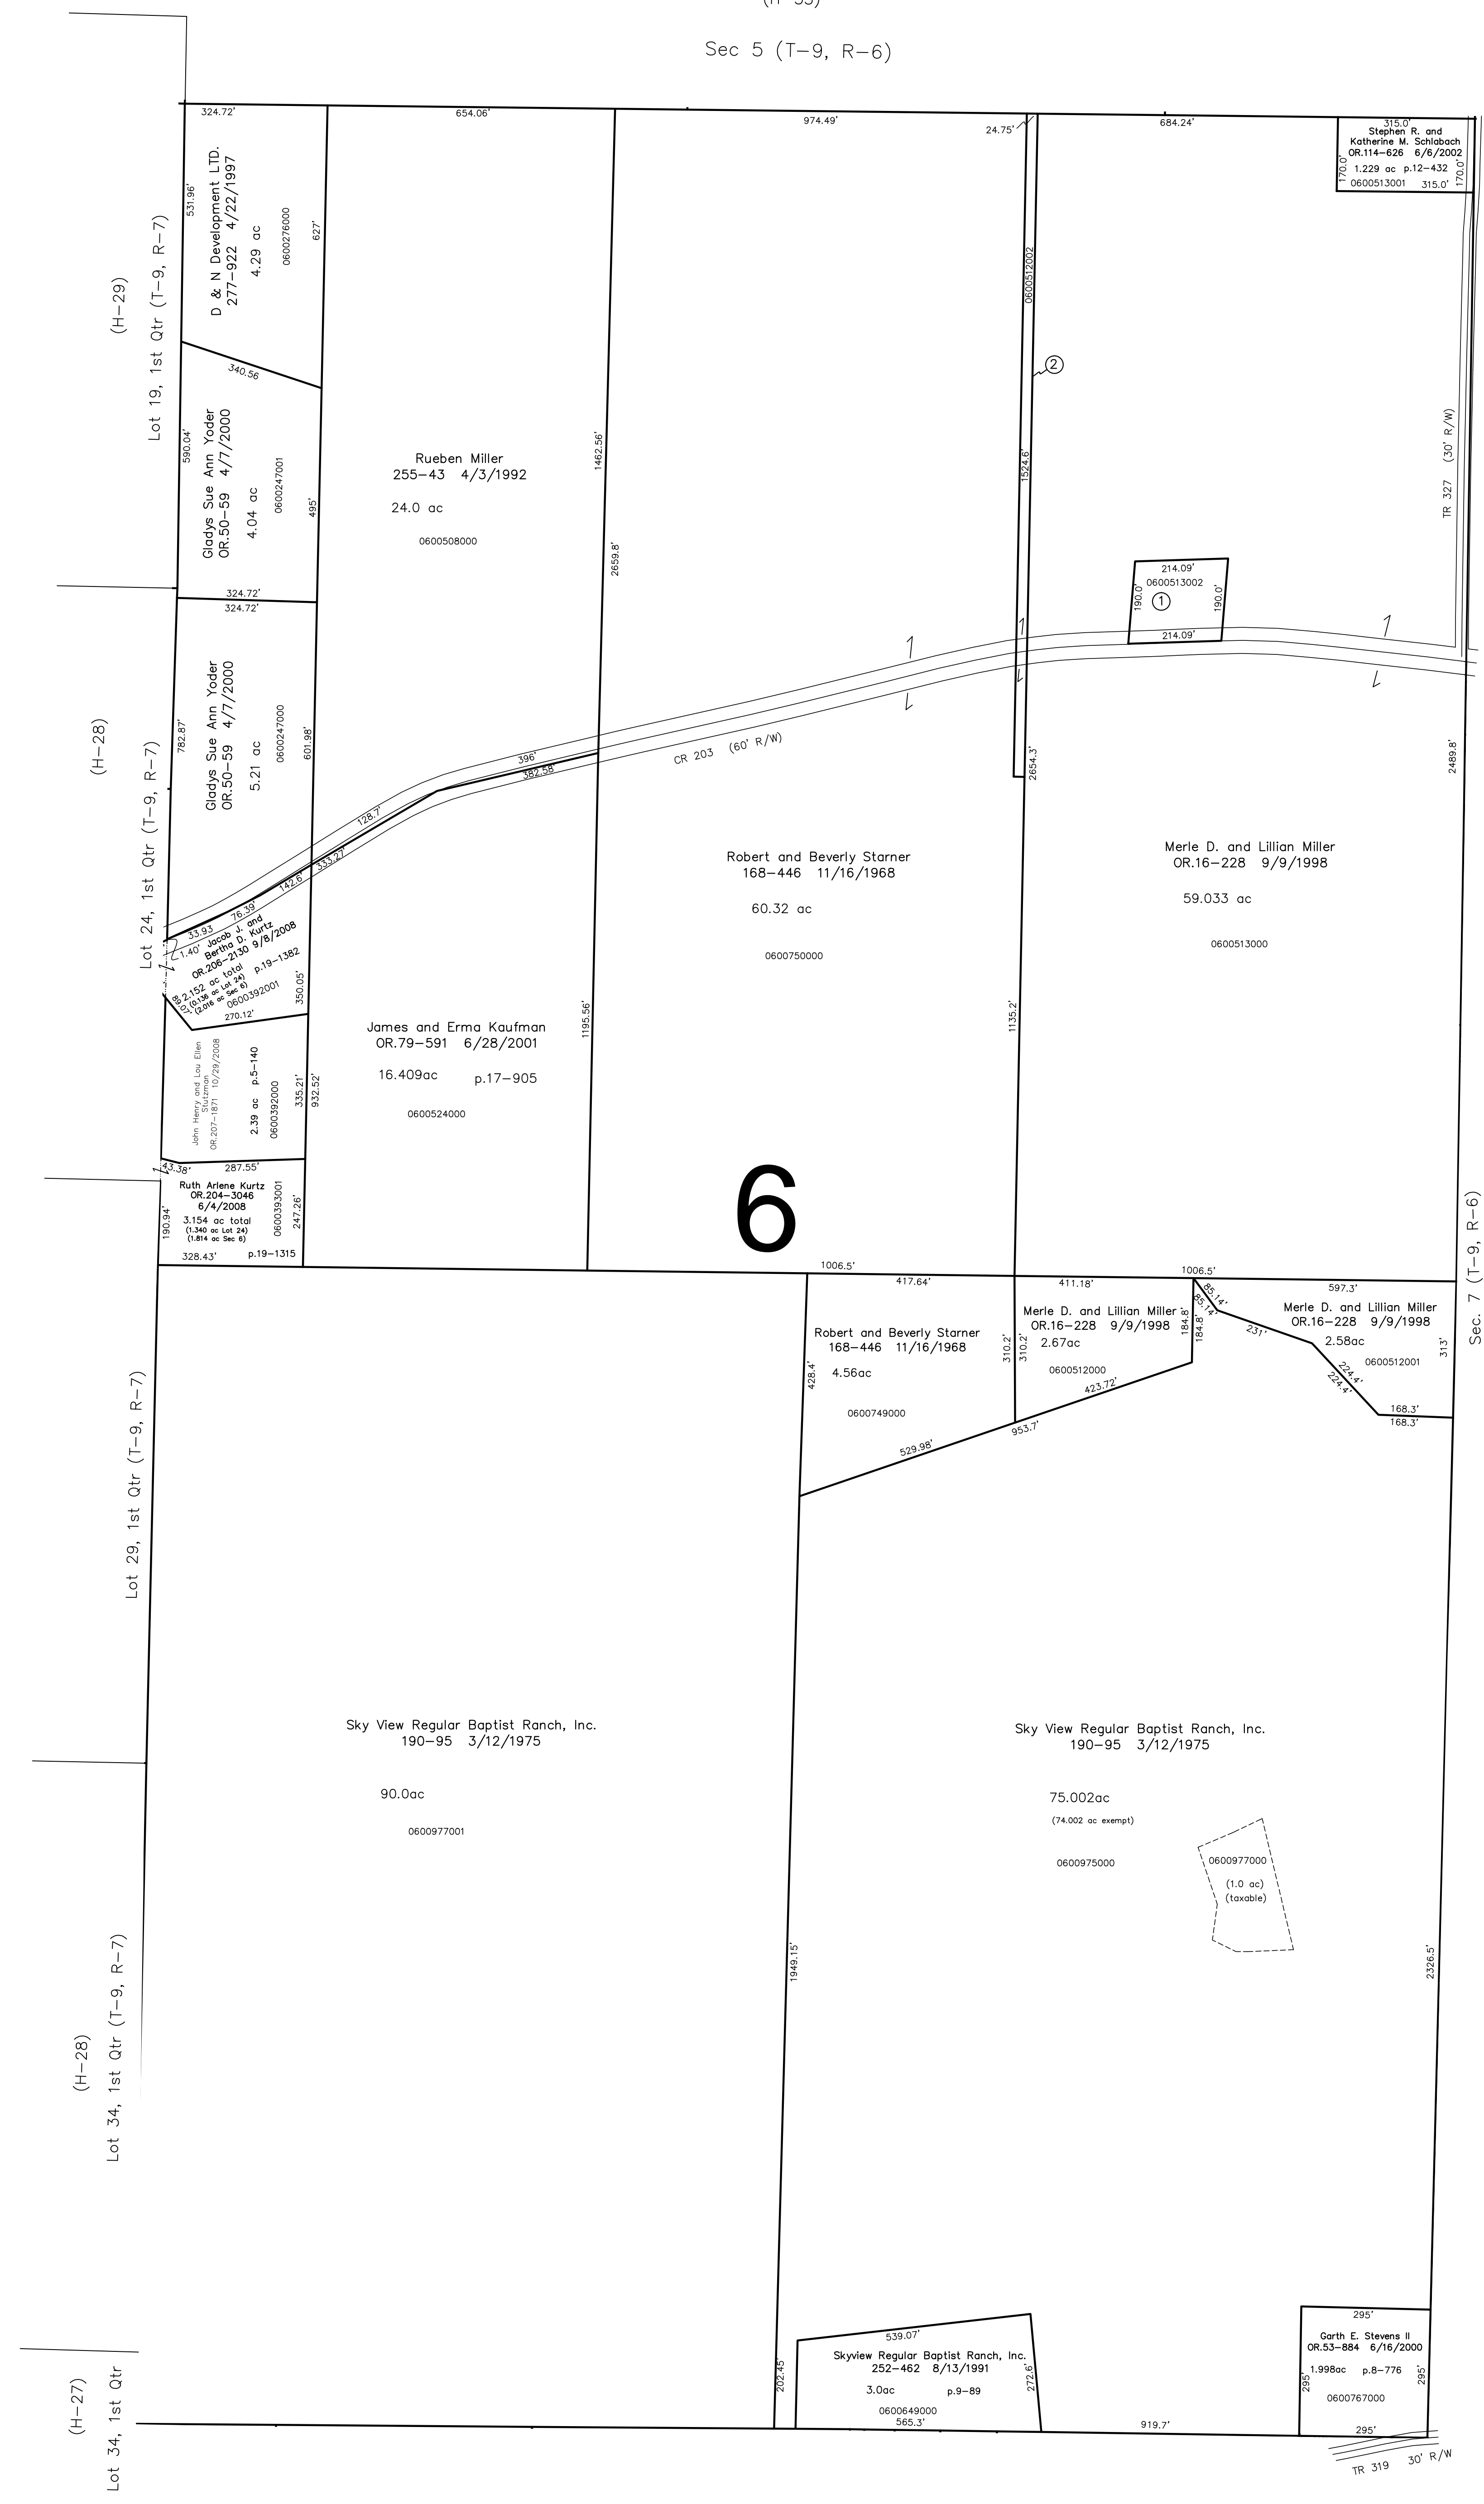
Sec 5 (T–9, R–6)

324.72'
654.06'
974.49'
24.75'
684.24'
315.0'
Stephen R. and Katherine M. Schlabach
OR.114–626 6/6/2002
1.229 ac p.12–432
0600513001 315.0'
170.0'
170.0'

(H–29)
Lot 19, 1st Qtr (T–9, R–7)

531.96'
D & N Development LTD.
277–922 4/22/1997
4.29 ac
0600276000
627'

340.56
590.04'
Gladys Sue Ann Yoder
OR.50–59 4/7/2000
4.04 ac
0600247001
495'

Rueben Miller
255–43 4/3/1992
24.0 ac
0600508000
1462.56'
2659.8'

0600512002
②
1524.6'

TR 327 (30' R/W)

214.09'
0600513002
190.0'
①
190.0'
214.09'

324.72'
324.72'

(H–28)
Lot 24, 1st Qtr (T–9, R–7)

782.87'
Gladys Sue Ann Yoder
OR.50–59 4/7/2000
5.21 ac
0600247000
601.98'

396'
382.58'
CR 203 (60' R/W)
2654.3'
2489.8'

128.7'
333.27'
142.6'
76.39'
33.93
1.40'
Jacob J. and Bertha D. Kurtz
OR.206–2130 9/8/2008
p.19–1382
2.152 ac total
(0.136 ac Lot 24)
(2.016 ac Sec 6)
0600392001
89.07'
350.05'
270.12'

Robert and Beverly Starner
168–446 11/16/1968
60.32 ac
0600750000

Merle D. and Lillian Miller
OR.16–228 9/9/1998
59.033 ac
0600513000

James and Erma Kaufman
OR.79–591 6/28/2001
16.409ac
p.17–905
0600524000
1195.56'
1135.2'

John Henry and Lou Ellen Stutzman
OR.207–1871 10/29/2008
2.39 ac p.5–140
0600392000
335.21'
932.52'

43.38'
287.55'
Ruth Arlene Kurtz
OR.204–3046
6/4/2008
3.154 ac total
(1.340 ac Lot 24)
(1.814 ac Sec 6)
0600393001
247.26'
190.94'
328.43'
p.19–1315

6

1006.5'
417.64'
411.18'
1006.5'
597.3'
85.14'
85.14'

Sec. 7 (T–9, R–6)

Robert and Beverly Starner
168–446 11/16/1968
4.56ac
0600749000
428.4'
529.98'

Merle D. and Lillian Miller
OR.16–228 9/9/1998
2.67ac
0600512000
310.2'
310.2'
184.8'
184.8'
423.72'
953.7'

Merle D. and Lillian Miller
OR.16–228 9/9/1998
2.58ac
0600512001
231'
224.4'
224.4'
313'
168.3'
168.3'

Lot 29, 1st Qtr (T–9, R–7)

Sky View Regular Baptist Ranch, Inc.
190–95 3/12/1975
90.0ac
0600977001

Sky View Regular Baptist Ranch, Inc.
190–95 3/12/1975
75.002ac
(74.002 ac exempt)
0600975000

0600977000
(1.0 ac)
(taxable)

1949.15'
2326.5'

(H–28)
Lot 34, 1st Qtr (T–9, R–7)

539.07'
Skyview Regular Baptist Ranch, Inc.
252–462 8/13/1991
3.0ac p.9–89
0600649000
565.3'
202.45'
272.6'
919.7'

295'
Garth E. Stevens II
OR.53–884 6/16/2000
1.998ac p.8–776
0600767000
295'
295'
295'

(H–27)
Lot 34, 1st Qtr

TR 319 30' R/W